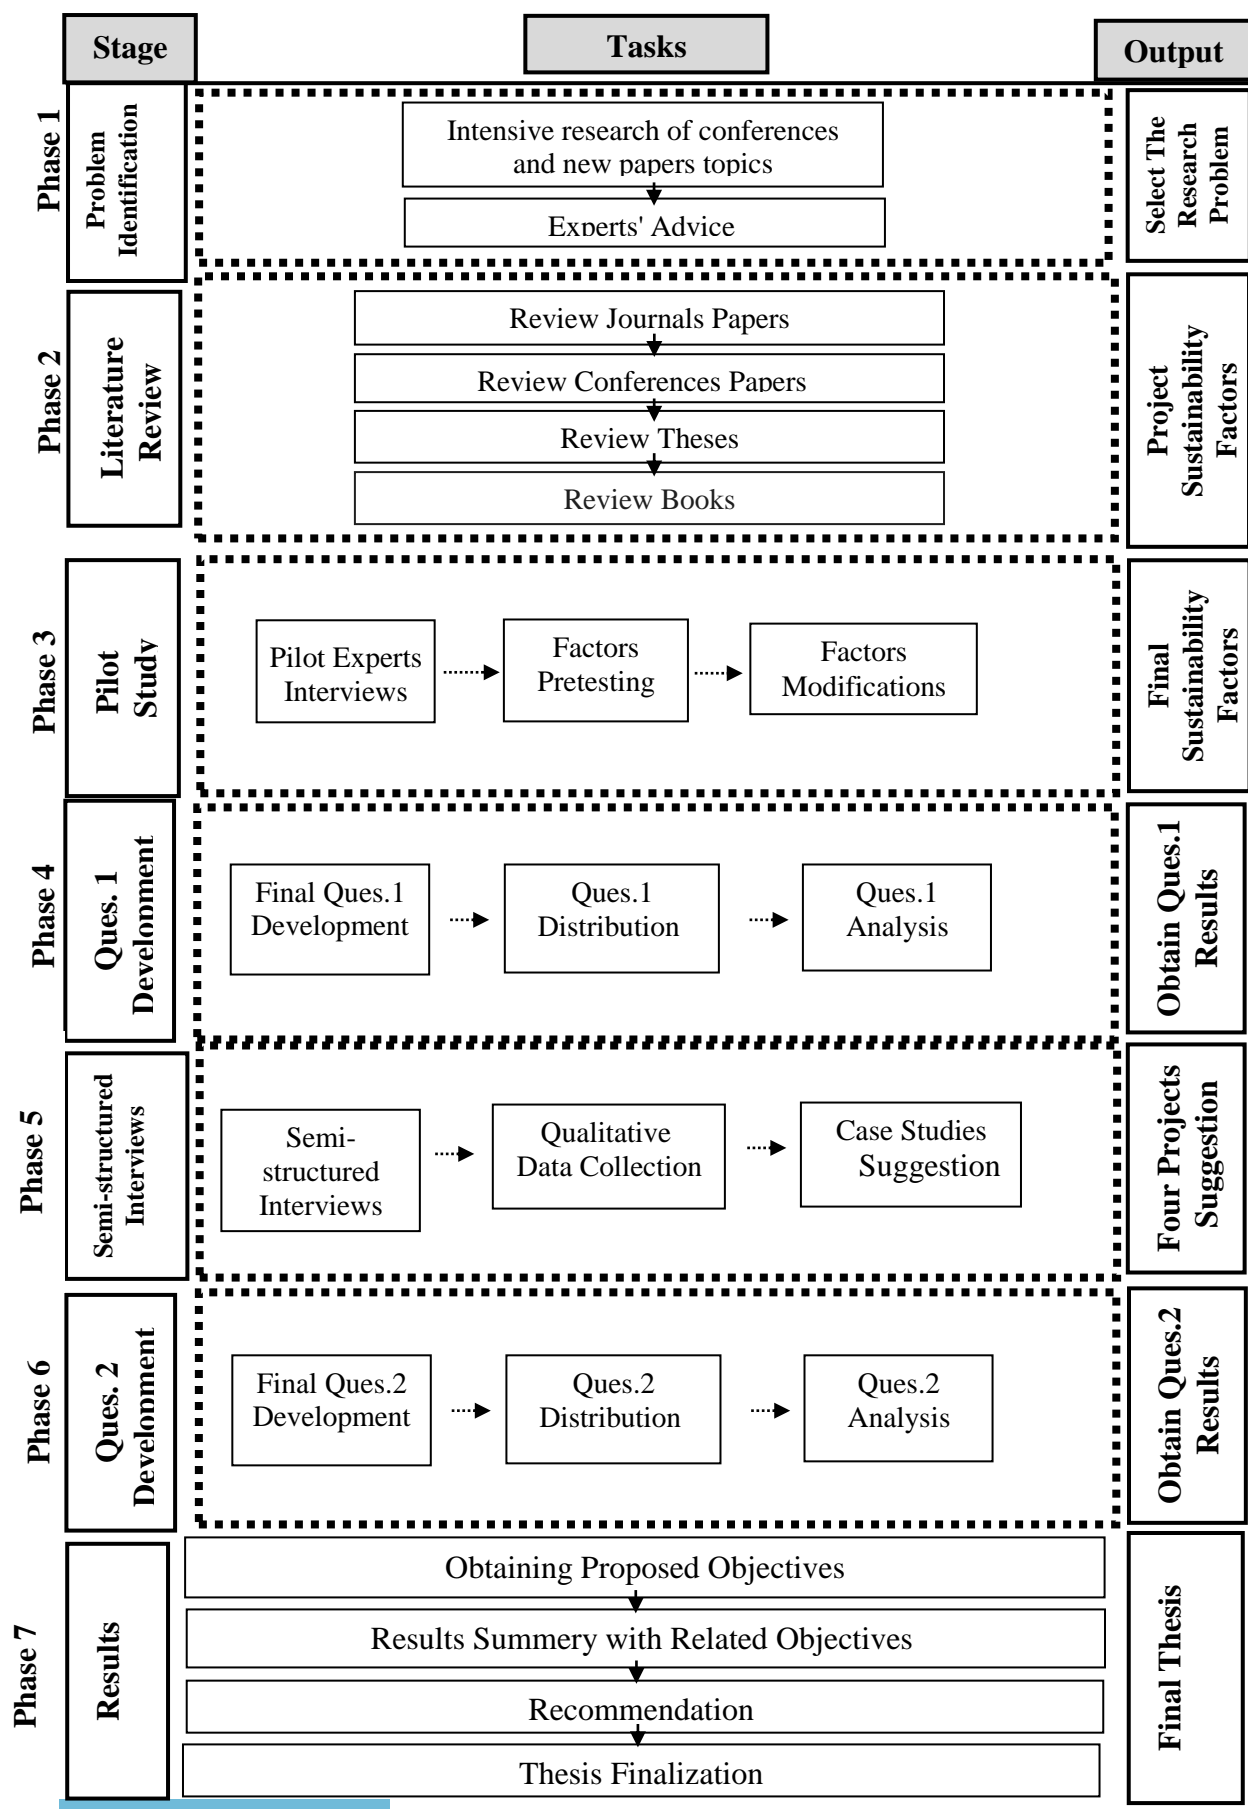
Stage

Tasks

Output

Phase 1

Problem Identification

Intensive research of conferences and new papers topics

Experts' Advice

Select The Research Problem

Phase 2

Literature Review

Review Journals Papers

Review Conferences Papers

Review Theses

Review Books

Project Sustainability Factors

Phase 3

Pilot Study

Pilot Experts Interviews

Factors Pretesting

Factors Modifications

Final Sustainability Factors

Phase 4

Ques. 1 Development

Final Ques.1 Development

Ques.1 Distribution

Ques.1 Analysis

Obtain Ques.1 Results

Phase 5

Semi-structured Interviews

Semi-structured Interviews

Qualitative Data Collection

Case Studies Suggestion

Four Projects Suggestion

Phase 6

Ques. 2 Development

Final Ques.2 Development

Ques.2 Distribution

Ques.2 Analysis

Obtain Ques.2 Results

Phase 7

Results

Obtaining Proposed Objectives

Results Summery with Related Objectives

Recommendation

Thesis Finalization

Final Thesis